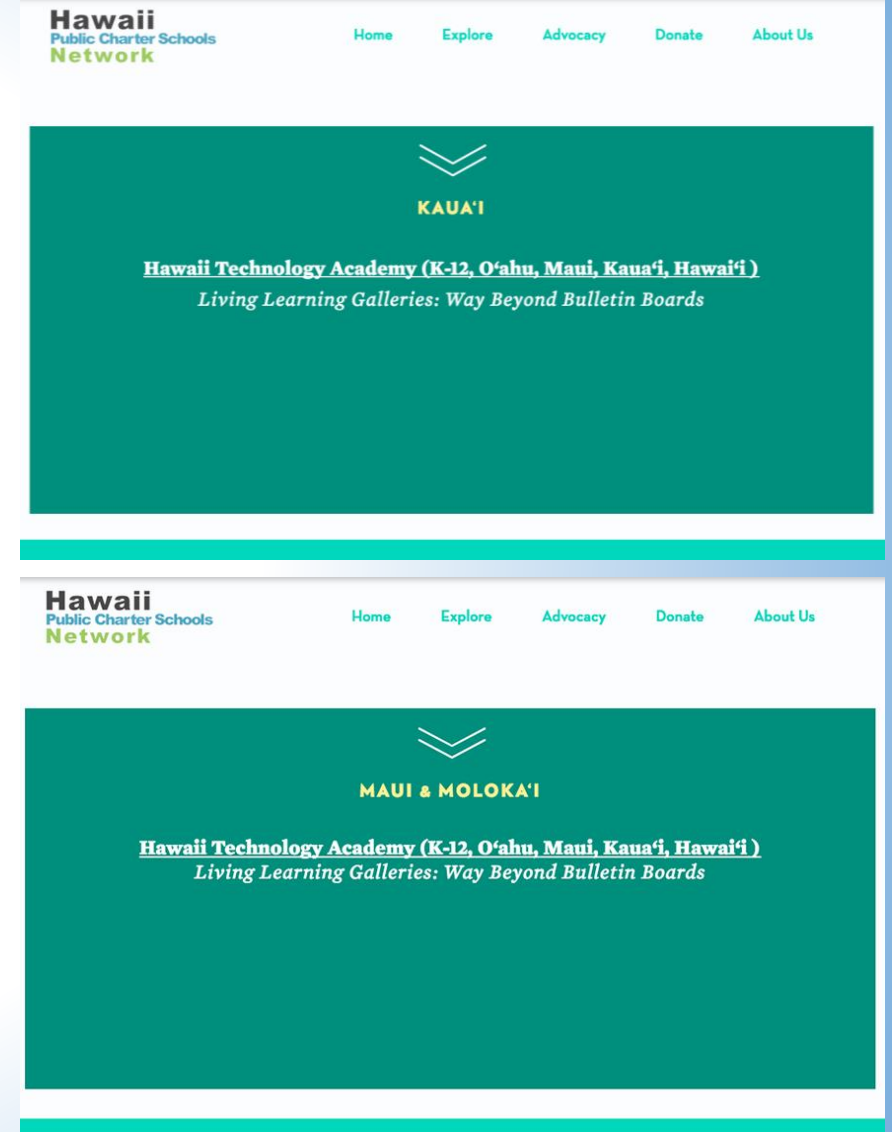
Hawaii
Public Charter Schools
Network

Home Explore Advocacy Donate About Us

KAUAʻI

Hawaii Technology Academy (K-12, Oʻahu, Maui, Kauaʻi, Hawaiʻi )
Living Learning Galleries: Way Beyond Bulletin Boards

Hawaii
Public Charter Schools
Network

Home Explore Advocacy Donate About Us

MAUI & MOLOKAʻI

Hawaii Technology Academy (K-12, Oʻahu, Maui, Kauaʻi, Hawaiʻi )
Living Learning Galleries: Way Beyond Bulletin Boards